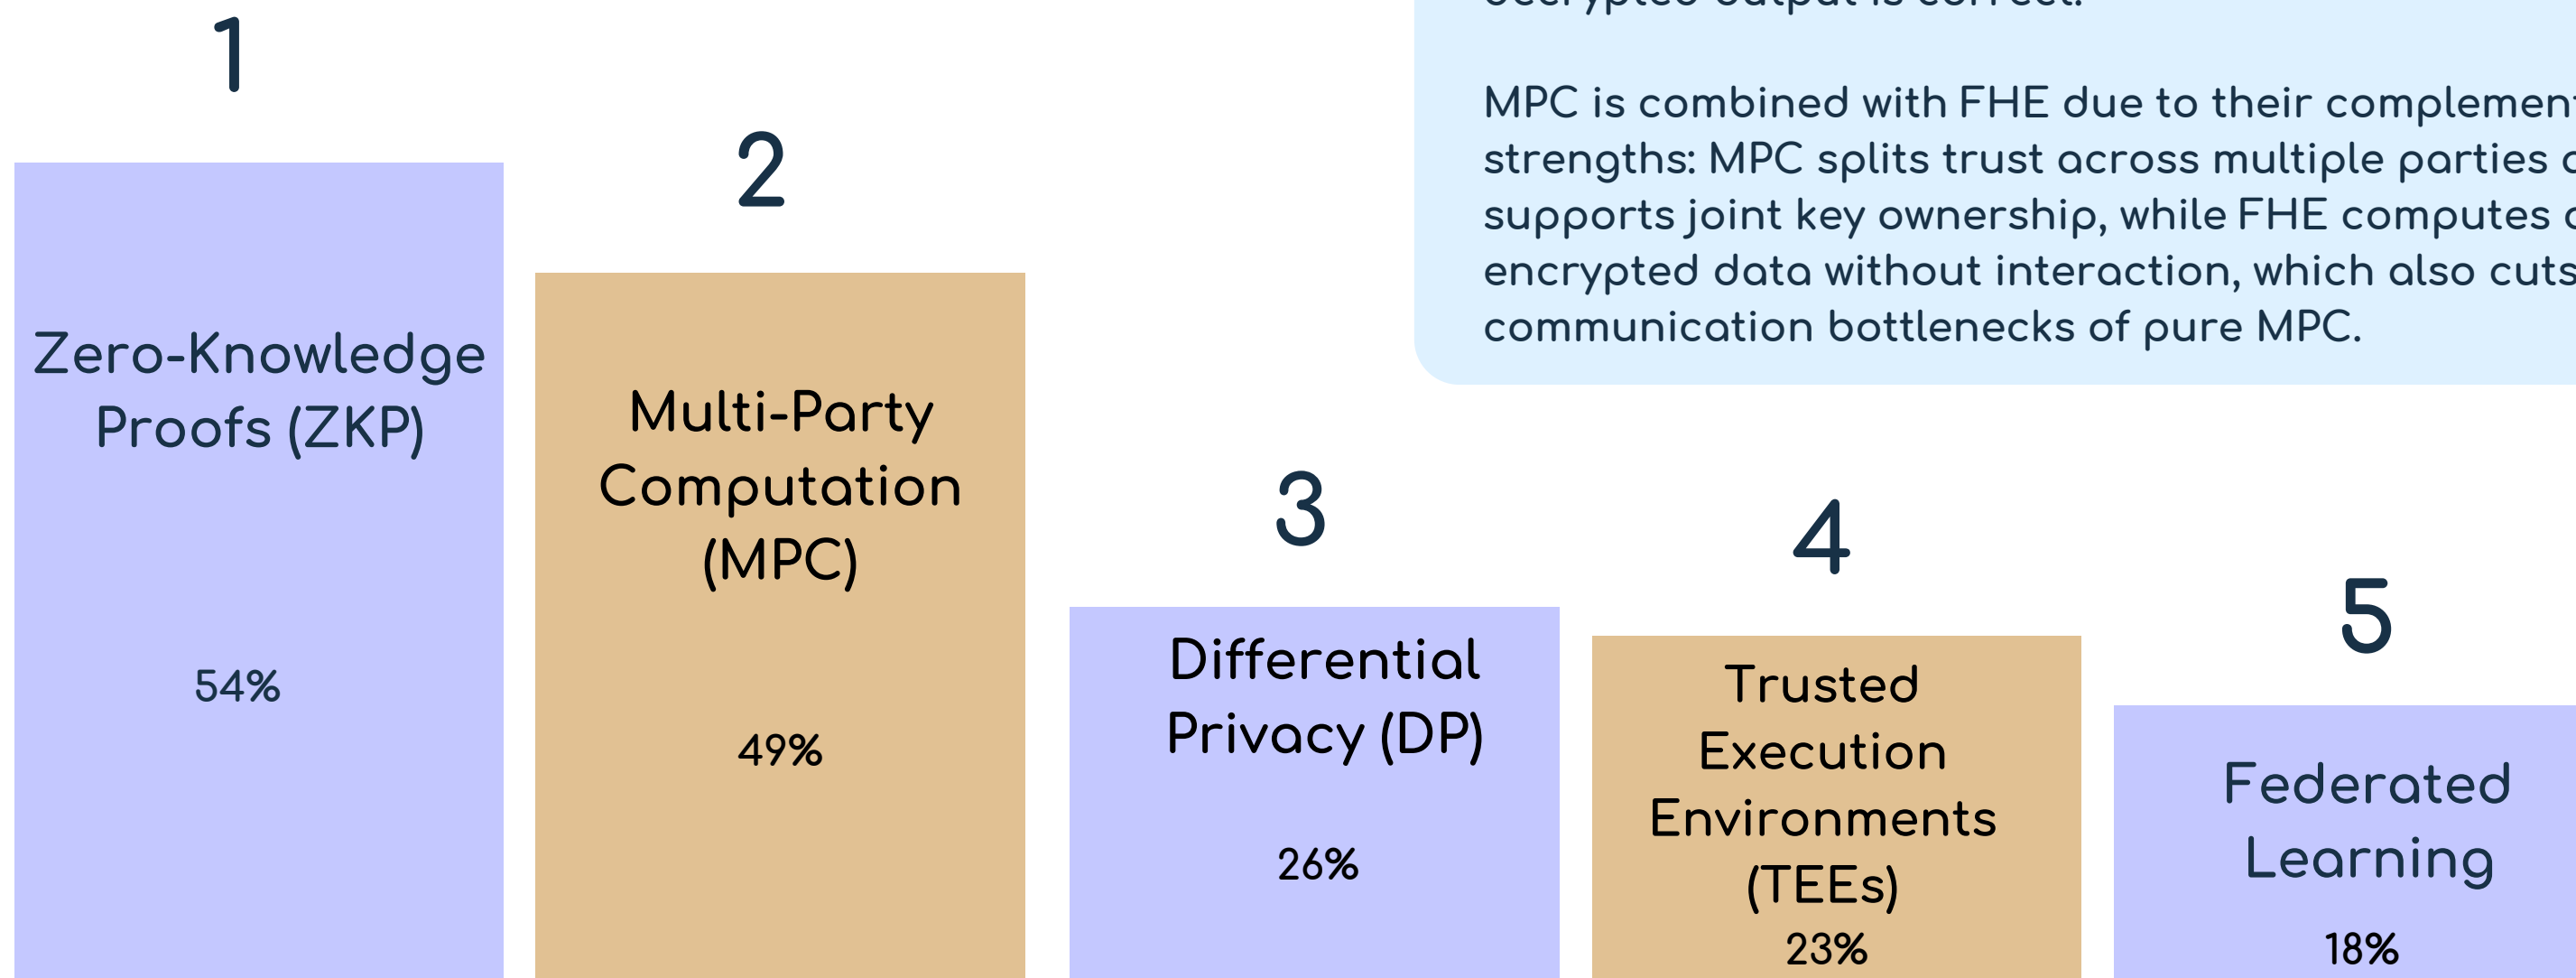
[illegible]

MPC is combined with FHE due to their complemen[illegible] strengths: MPC splits trust across multiple parties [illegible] supports joint key ownership, while FHE computes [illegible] encrypted data without interaction, which also cuts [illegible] communication bottlenecks of pure MPC.

1

Zero-Knowledge Proofs (ZKP)

54%

2

Multi-Party Computation (MPC)

49%

3

Differential Privacy (DP)

26%

4

Trusted Execution Environments (TEEs)

23%

5

Federated Learning

18%